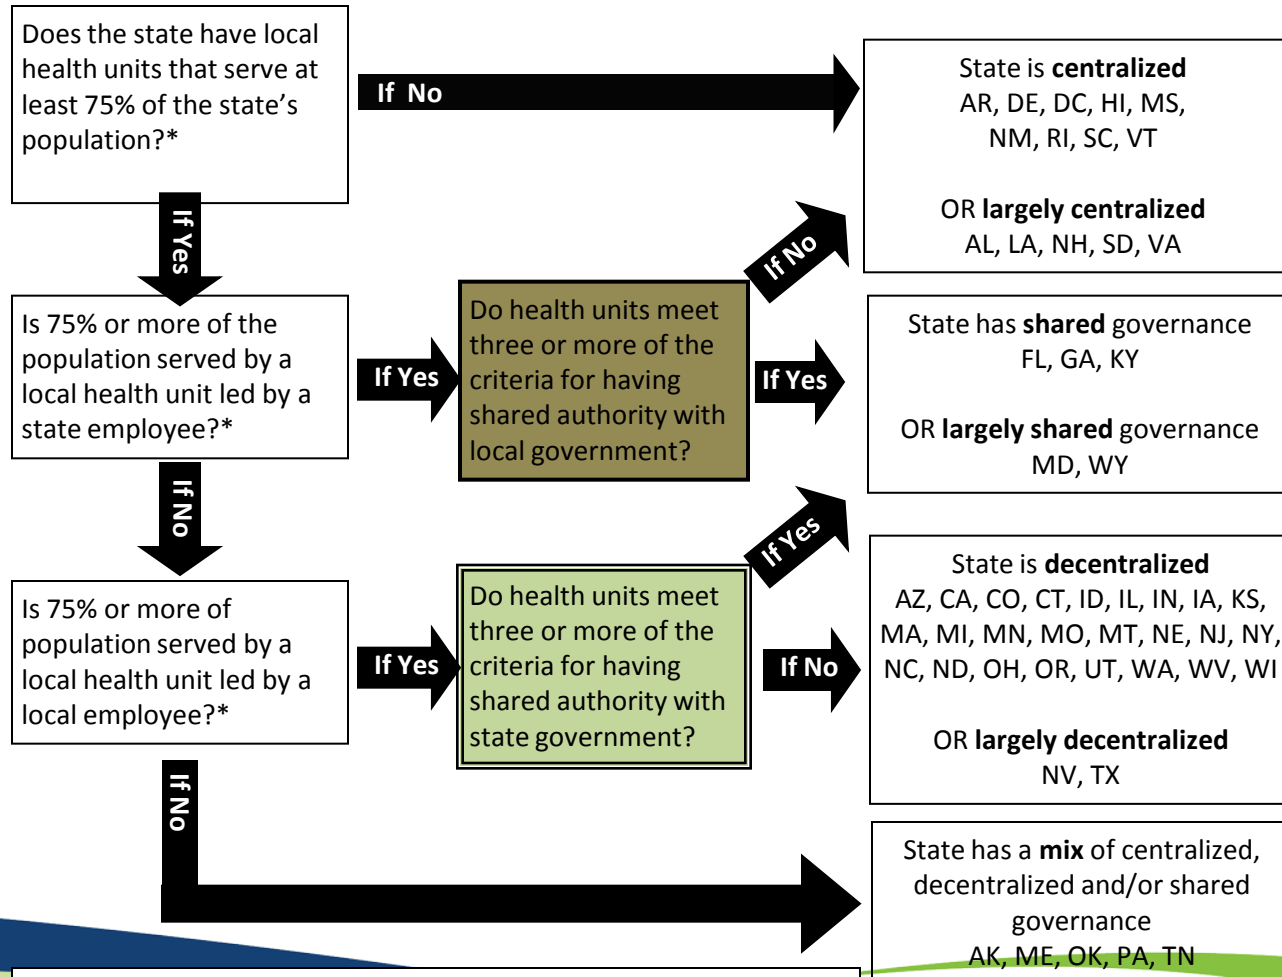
Does the state have local health units that serve at least 75% of the state's population?*

If No

State is **centralized**
AR, DE, DC, HI, MS, NM, RI, SC, VT

OR **largely centralized**
AL, LA, NH, SD, VA

If Yes

If No

Is 75% or more of the population served by a local health unit led by a state employee?*

If Yes

Do health units meet three or more of the criteria for having shared authority with local government?

If Yes

State has **shared** governance
FL, GA, KY

OR **largely shared** governance
MD, WY

If No

If Yes

Is 75% or more of population served by a local health unit led by a local employee?*

If Yes

Do health units meet three or more of the criteria for having shared authority with state government?

If No

State is **decentralized**
AZ, CA, CO, CT, ID, IL, IN, IA, KS, MA, MI, MN, MO, MT, NE, NJ, NY, NC, ND, OH, OR, UT, WA, WV, WI

OR **largely decentralized**
NV, TX

If No

State has a **mix** of centralized, decentralized and/or shared governance
AK, ME, OK, PA, TN